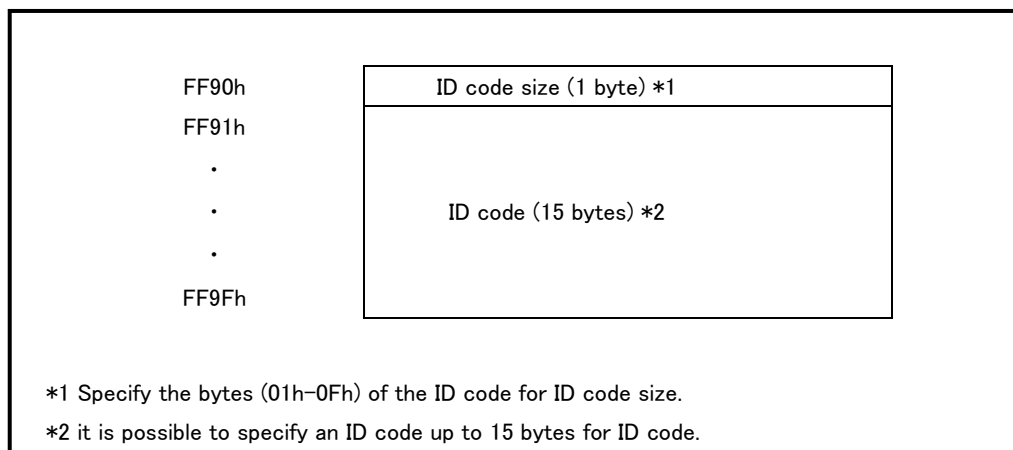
FF90h
FF91h
·
·
·
FF9Fh

ID code size (1 byte) *1

ID code (15 bytes) *2

*1 Specify the bytes (01h-0Fh) of the ID code for ID code size.

*2 it is possible to specify an ID code up to 15 bytes for ID code.